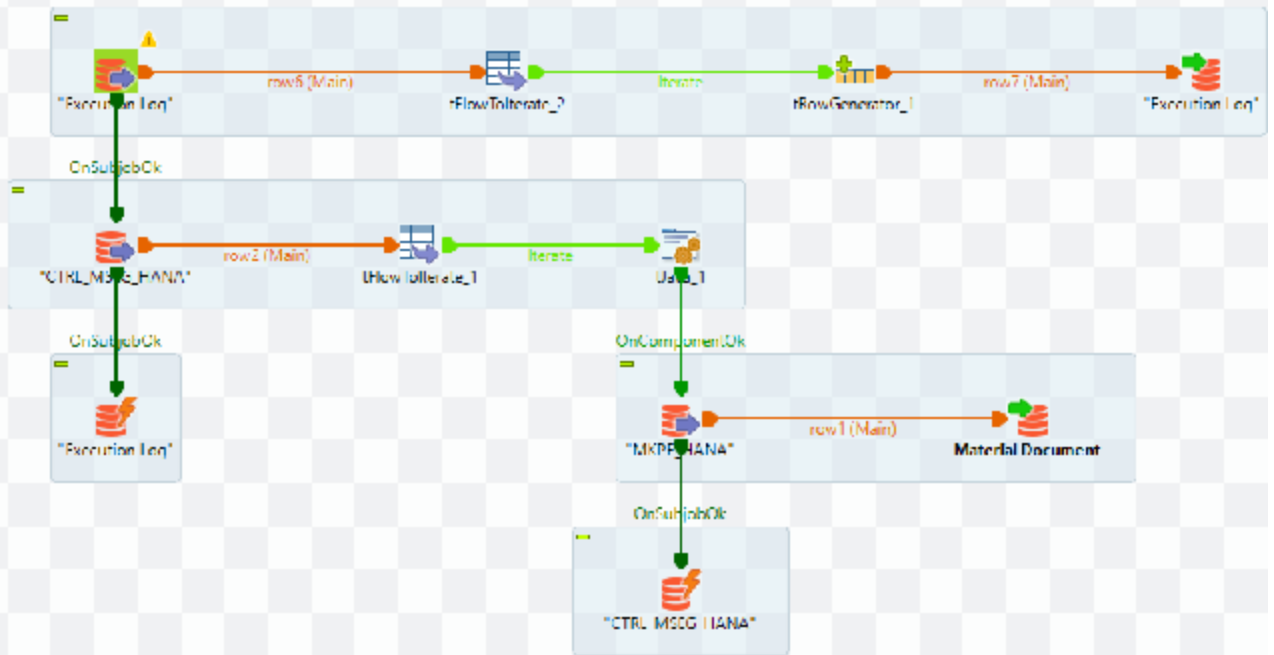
"Execution Log"

row6 (Main)

tFlowToIterate_2

Iterate

tRowGenerator_1

row7 (Main)

"Execution Log"

OnSubjobOk

"CTRL_MSEG_HANA"

row2 (Main)

tFlowToIterate_1

Iterate

Data_1

OnSubjobOk

"Execution Log"

OnComponentOk

"MKPF_HANA"

row1 (Main)

Material Document

OnSubjobOk

"CTRL_MSEG_HANA"